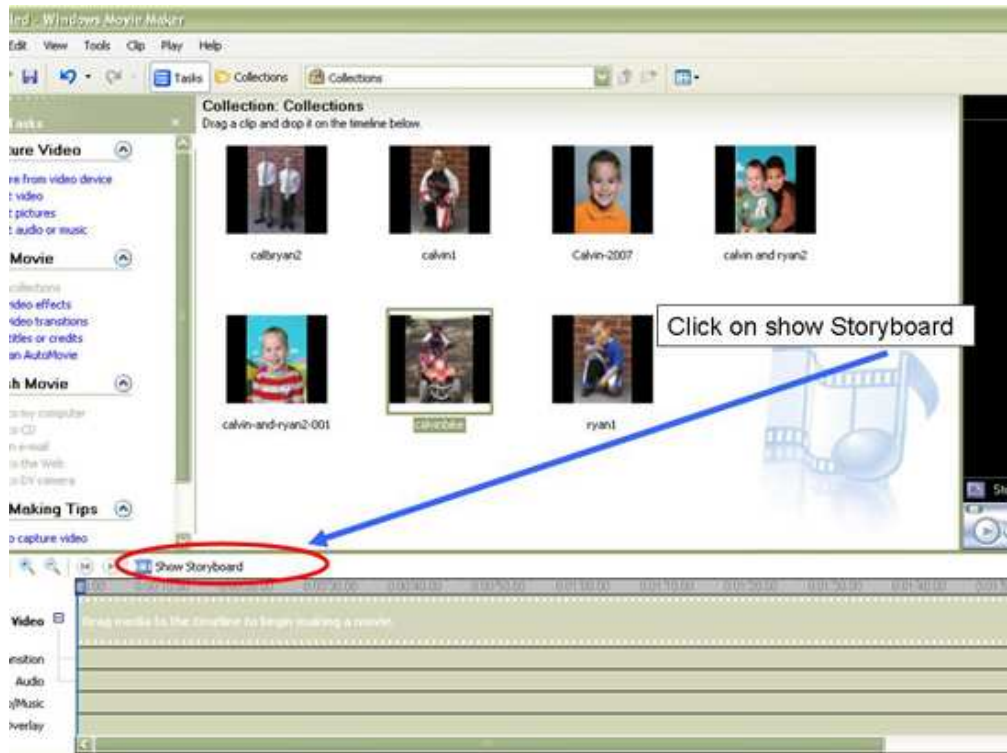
tled - Windows Movie Maker

Edit View Tools Clip Play Help

Tasks Collections Collections

Tasks

ture Video
re from video device
t video
t pictures
t audio or music

Movie
collections
ideo effects
ideo transitions
titles or credits
an AutoMovie

h Movie
to my computer
to CD
n e-mail
to the Web
to DV camera

Making Tips
o capture video

Collection: Collections
Drag a clip and drop it on the timeline below.

calbryan2
calvin1
Calvin-2007
calvin and ryan2
calvin-and-ryan2-001
calvinbike
ryan1

Click on show Storyboard

Show Storyboard

Video
Drag media to the timeline to begin making a movie.
nsition
Audio
/Music
Overlay

St